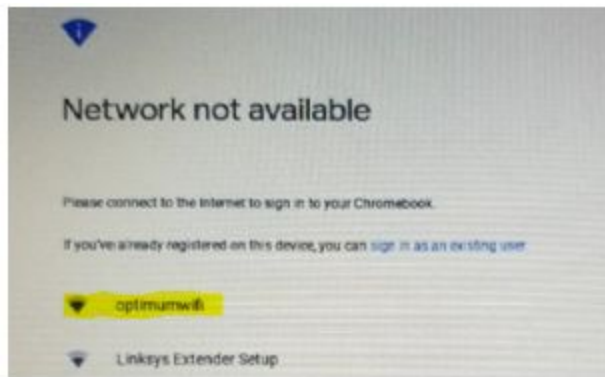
Network not available

Please connect to the Internet to sign in to your Chromebook.

If you've already registered on this device, you can sign in as an existing user.

optimumwifi

Linksys Extender Setup